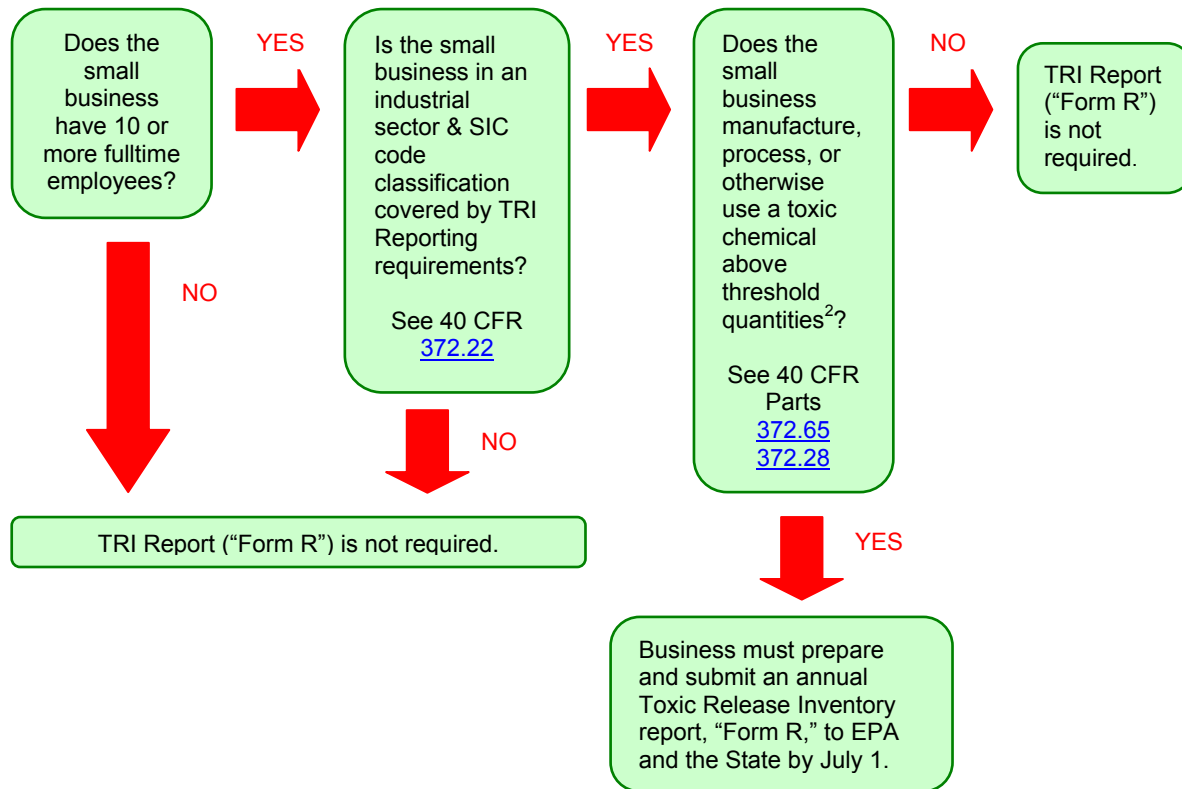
Does the small business have 10 or more fulltime employees?

YES

Is the small business in an industrial sector & SIC code classification covered by TRI Reporting requirements?

See 40 CFR 372.22

YES

Does the small business manufacture, process, or otherwise use a toxic chemical above threshold quantities$^2$?

See 40 CFR Parts 372.65 372.28

NO

TRI Report ("Form R") is not required.

NO

NO

TRI Report ("Form R") is not required.

YES

Business must prepare and submit an annual Toxic Release Inventory report, "Form R," to EPA and the State by July 1.